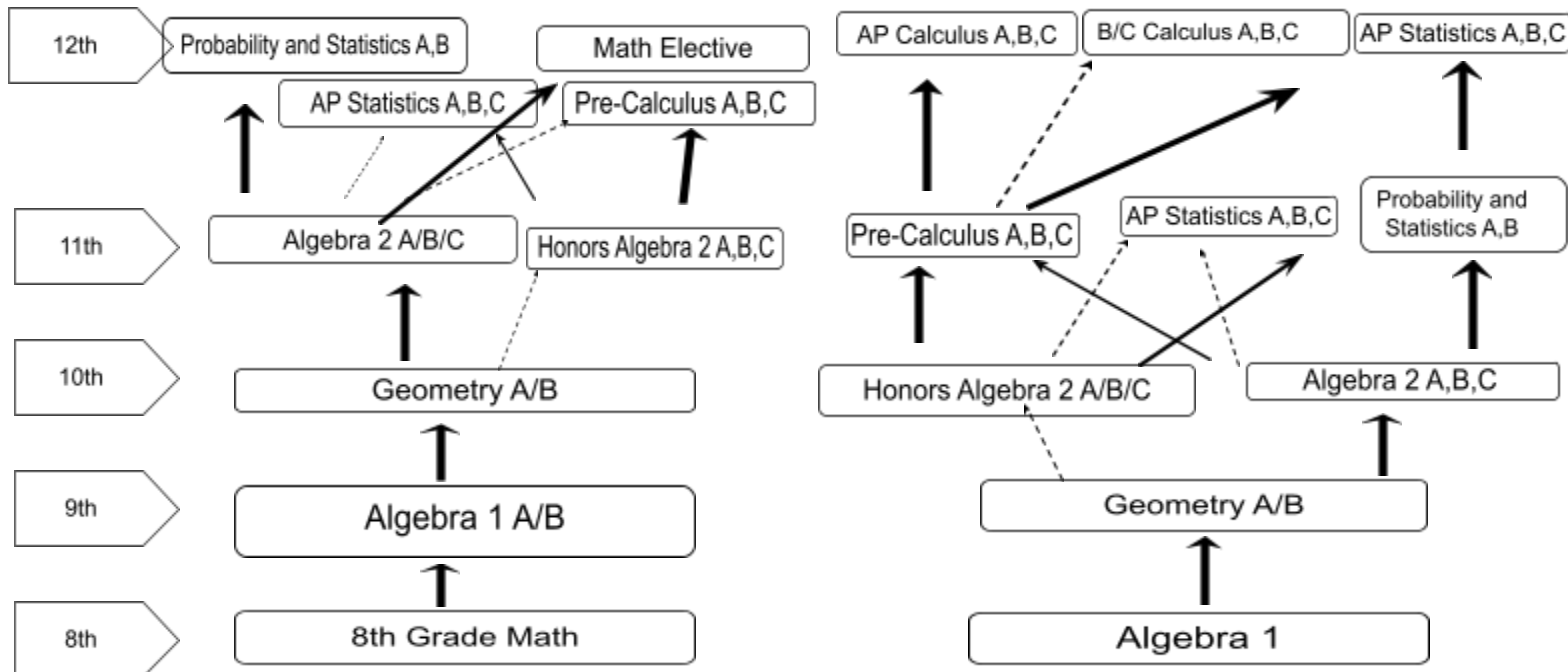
12th
Probability and Statistics A,B
Math Elective
AP Statistics A,B,C
Pre-Calculus A,B,C
11th
Algebra 2 A/B/C
Honors Algebra 2 A,B,C
10th
Geometry A/B
9th
Algebra 1 A/B
8th
8th Grade Math

AP Calculus A,B,C
B/C Calculus A,B,C
AP Statistics A,B,C
Pre-Calculus A,B,C
AP Statistics A,B,C
Probability and Statistics A,B
Honors Algebra 2 A/B/C
Algebra 2 A,B,C
Geometry A/B
Algebra 1